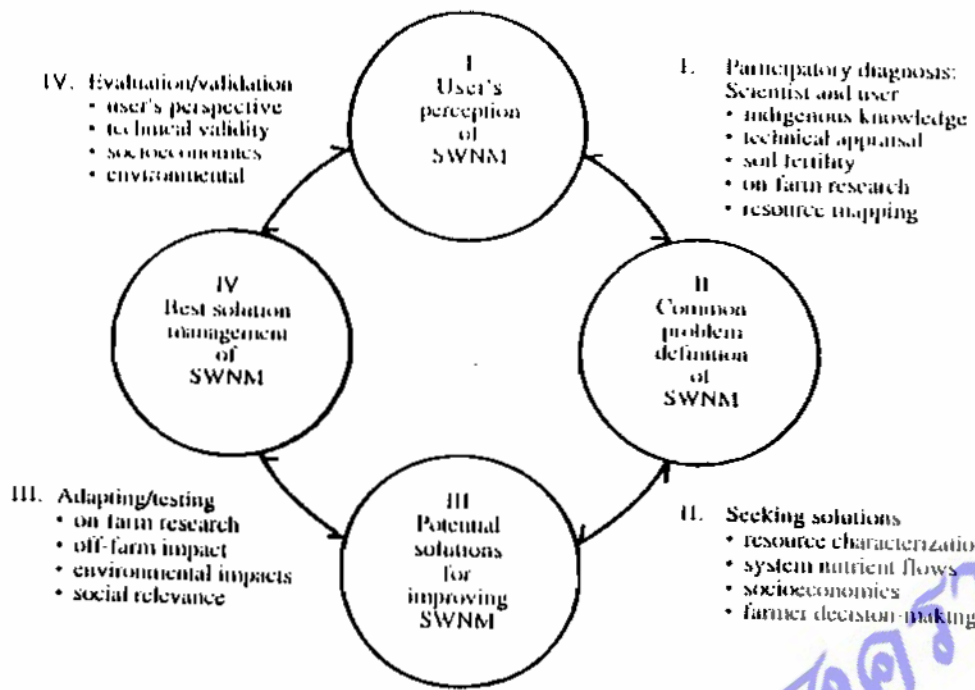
IV. Evaluation/validation
• user's perspective
• technical validity
• socioeconomics
• environmental

I
User's
perception
of
SWNM

I. Participatory diagnosis: Scientist and user
• indigenous knowledge
• technical appraisal
• soil fertility
• on farm research
• resource mapping

IV
Best solution
management
of
SWNM

II
Common
problem
definition
of
SWNM

III. Adapting/testing
• on farm research
• off-farm impact
• environmental impacts
• social relevance

III
Potential
solutions
for
improving
SWNM

II. Seeking solutions
• resource characterizatio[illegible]
• system nutrient flows
• socioeconomics
• farmer decision-making